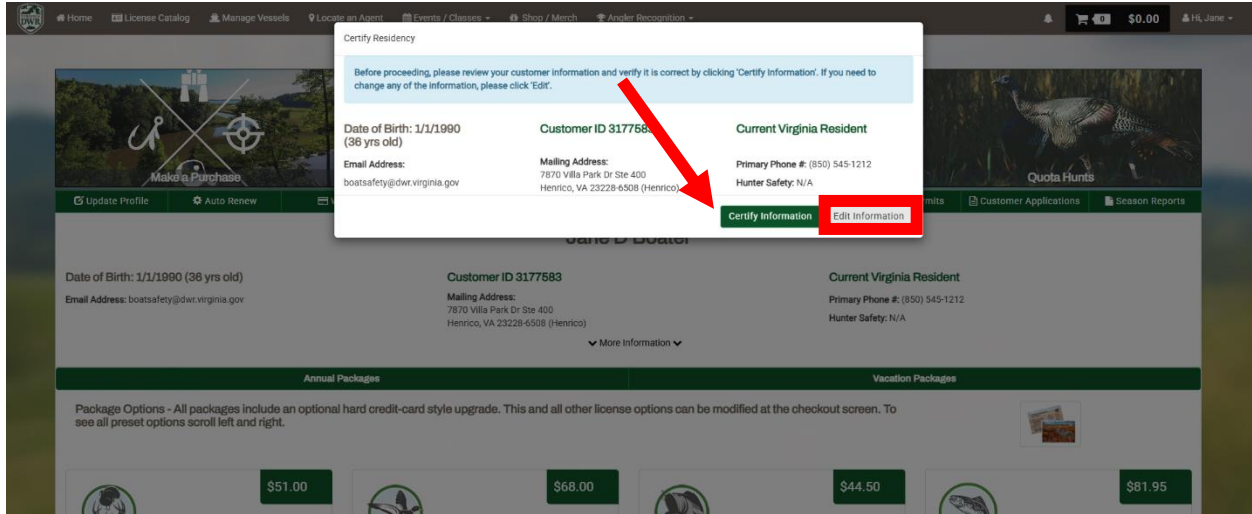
DWR Home License Catalog Manage Vessels Locate an Agent Events / Classes Shop / Merch Angler Recognition

0 $0.00 Hi, Jane

Certify Residency

Before proceeding, please review your customer information and verify it is correct by clicking 'Certify Information'. If you need to change any of the information, please click 'Edit'.

Date of Birth: 1/1/1990 (36 yrs old)

Email Address:
boatsafety@dwr.virginia.gov

Customer ID 3177583

Mailing Address:
7870 Villa Park Dr Ste 400
Henrico, VA 23228-6508 (Henrico)

Current Virginia Resident

Primary Phone #: (850) 545-1212
Hunter Safety: N/A

Certify Information Edit Information

Make a Purchase

Quota Hunts

Update Profile Auto Renew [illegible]mits Customer Applications Season Reports

Jane D Boater

Date of Birth: 1/1/1990 (36 yrs old)

Email Address: boatsafety@dwr.virginia.gov

Customer ID 3177583

Mailing Address:
7870 Villa Park Dr Ste 400
Henrico, VA 23228-6508 (Henrico)

Current Virginia Resident

Primary Phone #: (850) 545-1212

Hunter Safety: N/A

More Information

Annual Packages

Vacation Packages

Package Options - All packages include an optional hard credit-card style upgrade. This and all other license options can be modified at the checkout screen. To see all preset options scroll left and right.

$51.00

$68.00

$44.50

$81.95